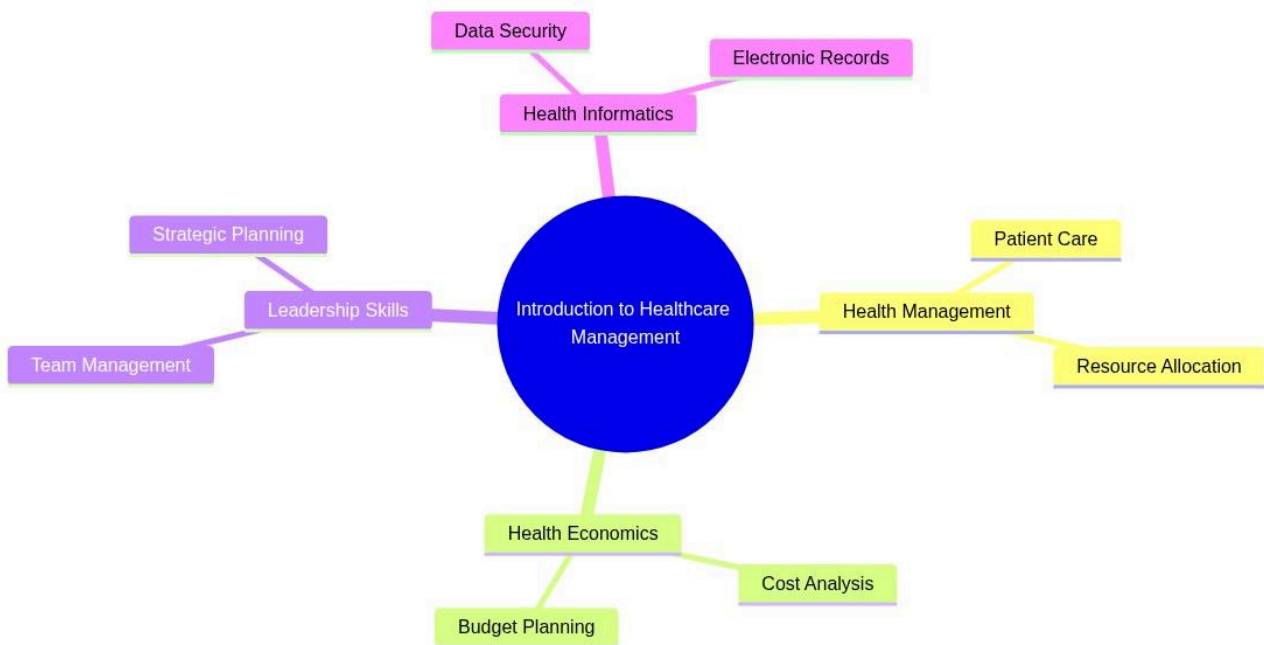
Data Security

Electronic Records

Health Informatics

Strategic Planning

Leadership Skills

Team Management

Introduction to Healthcare Management

Patient Care

Health Management

Resource Allocation

Health Economics

Cost Analysis

Budget Planning